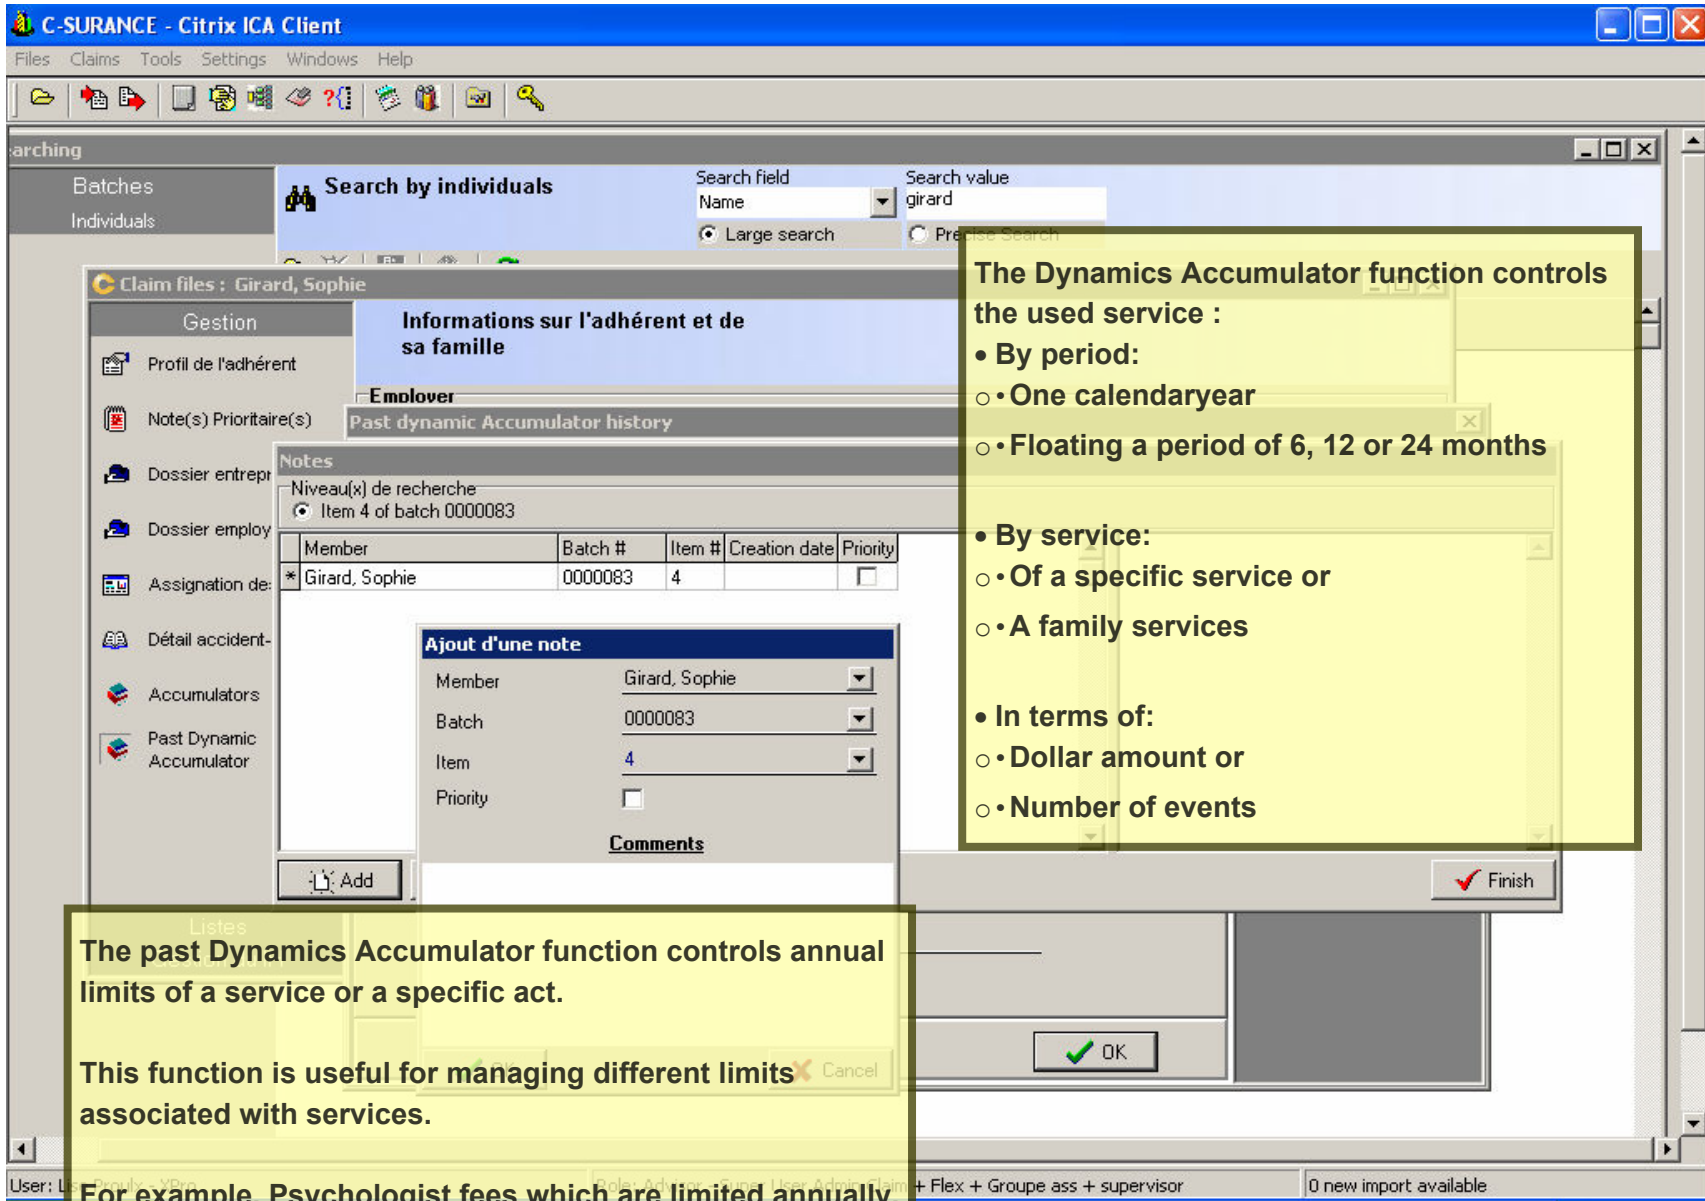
C-SURANCE - Citrix ICA Client

Files Claims Tools Settings Windows Help

arching

Batches

Individuals

Search by individuals

Search field
Name

Search value
girard

Large search

Precise Search

Claim files : Girard, Sophie

Gestion

Profil de l'adhérent

Note(s) Prioritaire(s)

Dossier entrepr

Dossier employ

Assignation de

Détail accident-

Accumulators

Past Dynamic Accumulator

Informations sur l'adhérent et de sa famille

Employer

Past dynamic Accumulator history

Notes

Niveau(x) de recherche

Item 4 of batch 0000083

| Member | Batch # | Item # | Creation date | Priority |
|---|---|---|---|---|
| * Girard, Sophie | 0000083 | 4 | | |

Ajout d'une note

Member Girard, Sophie

Batch 0000083

Item 4

Priority

Comments

Add

Finish

OK

Cancel

The Dynamics Accumulator function controls the used service :

• By period:

○ • One calendaryear

○ • Floating a period of 6, 12 or 24 months

• By service:

○ • Of a specific service or

○ • A family services

• In terms of:

○ • Dollar amount or

○ • Number of events

The past Dynamics Accumulator function controls annual limits of a service or a specific act.

This function is useful for managing different limits associated with services.

For example, Psychologist fees which are limited annually

User:

+ Flex + Groupe ass + supervisor

0 new import available